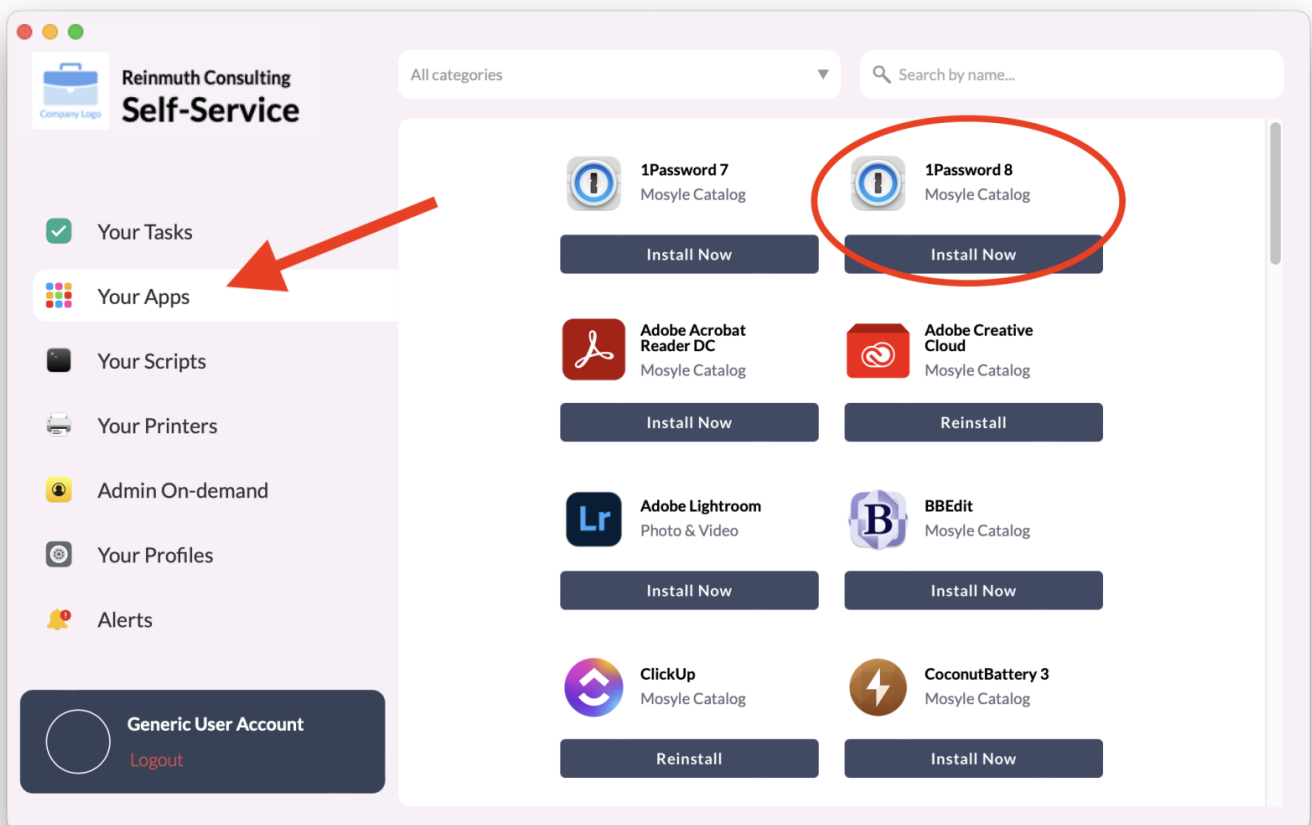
Company Logo

Reinmuth Consulting
Self-Service

Your Tasks

Your Apps

Your Scripts

Your Printers

Admin On-demand

Your Profiles

Alerts

Generic User Account
Logout

All categories

Search by name...

1Password 7
Mosyle Catalog
Install Now

1Password 8
Mosyle Catalog
Install Now

Adobe Acrobat Reader DC
Mosyle Catalog
Install Now

Adobe Creative Cloud
Mosyle Catalog
Reinstall

Lr
Adobe Lightroom
Photo & Video
Install Now

B
BBEdit
Mosyle Catalog
Install Now

ClickUp
Mosyle Catalog
Reinstall

CoconutBattery 3
Mosyle Catalog
Install Now